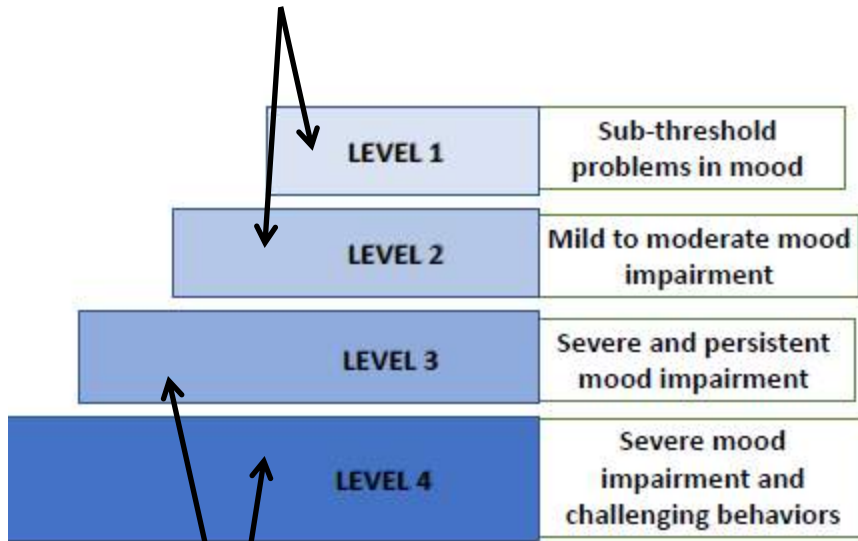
| | |
|---|---|
| LEVEL 1 | Sub-threshold problems in mood |
| LEVEL 2 | Mild to moderate mood impairment |
| LEVEL 3 | Severe and persistent mood impairment |
| LEVEL 4 | Severe mood impairment and challenging behaviors |